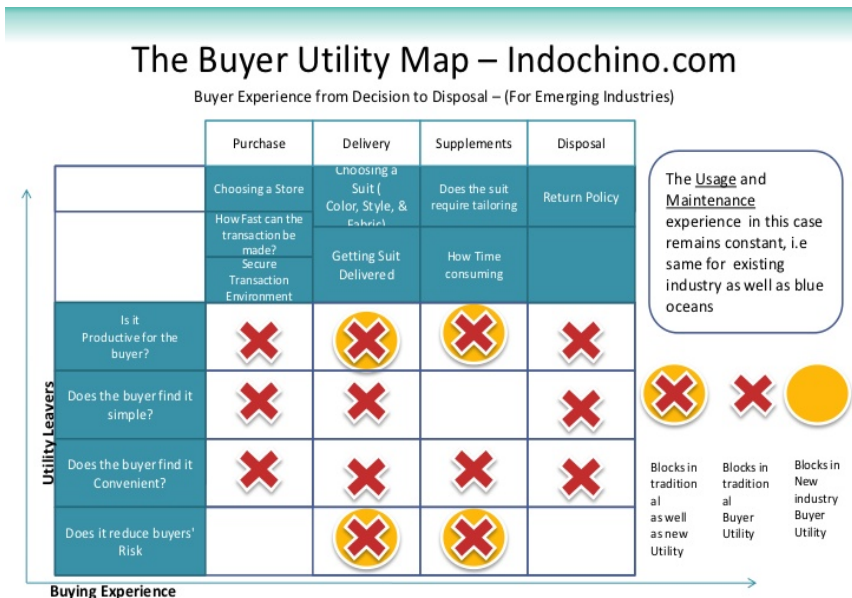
The Buyer Utility Map – Indochino.com

Buyer Experience from Decision to Disposal – (For Emerging Industries)

| | Purchase | Delivery | Supplements | Disposal |
|---|---|---|---|---|
| | Choosing a Store | Choosing a Suit ( Color, Style, & Fabric) | Does the suit require tailoring | Return Policy |
| | How Fast can the transaction be made? Secure Transaction Environment | Getting Suit Delivered | How Time consuming | |
| Is it Productive for the buyer? | | | | |
| Does the buyer find it simple? | | | | |
| Does the buyer find it Convenient? | | | | |
| Does it reduce buyers' Risk | | | | |

The Usage and Maintenance experience in this case remains constant, i.e same for existing industry as well as blue oceans

Blocks in tradition al as well as new Utility

Blocks in tradition al Buyer Utility

Blocks in New industry Buyer Utility

Utility Leavers

Buying Experience